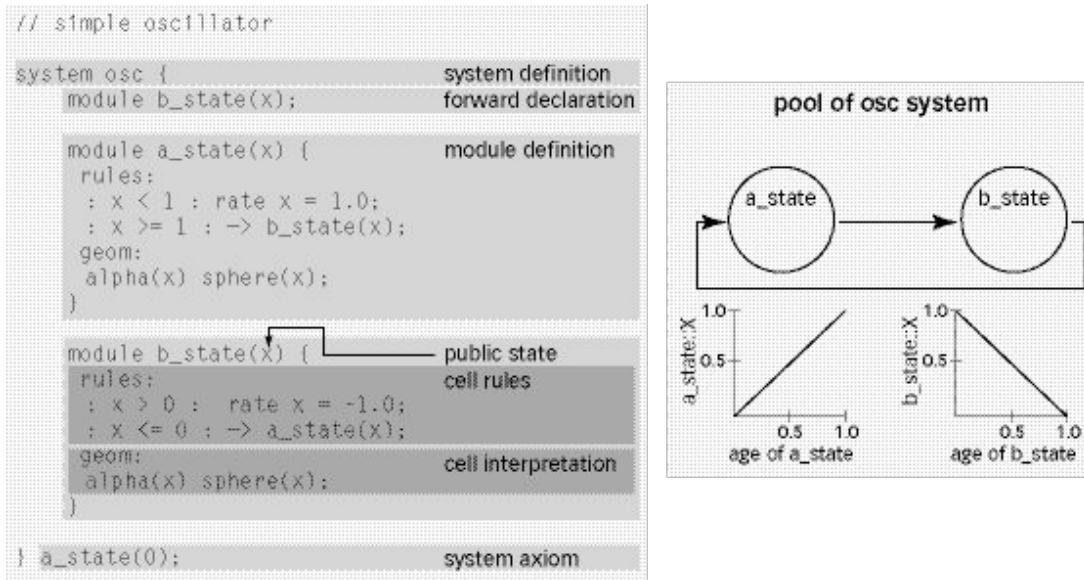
// simple oscillator

system osc {
module b_state(x);

module a_state(x) {
rules:
: x < 1 : rate x = 1.0;
: x >= 1 : -> b_state(x);
geom:
alpha(x) sphere(x);
}

module b_state(x) {
rules:
: x > 0 : rate x = -1.0;
: x <= 0 : -> a_state(x);
geom:
alpha(x) sphere(x);
}

} a_state(0);

system definition
forward declaration
module definition
public state
cell rules
cell interpretation
system axiom

pool of osc system

a_state
b_state

a_state::X
1.0
0.5
0.5
1.0
age of a_state

b_state::X
1.0
0.5
0.5
1.0
age of b_state